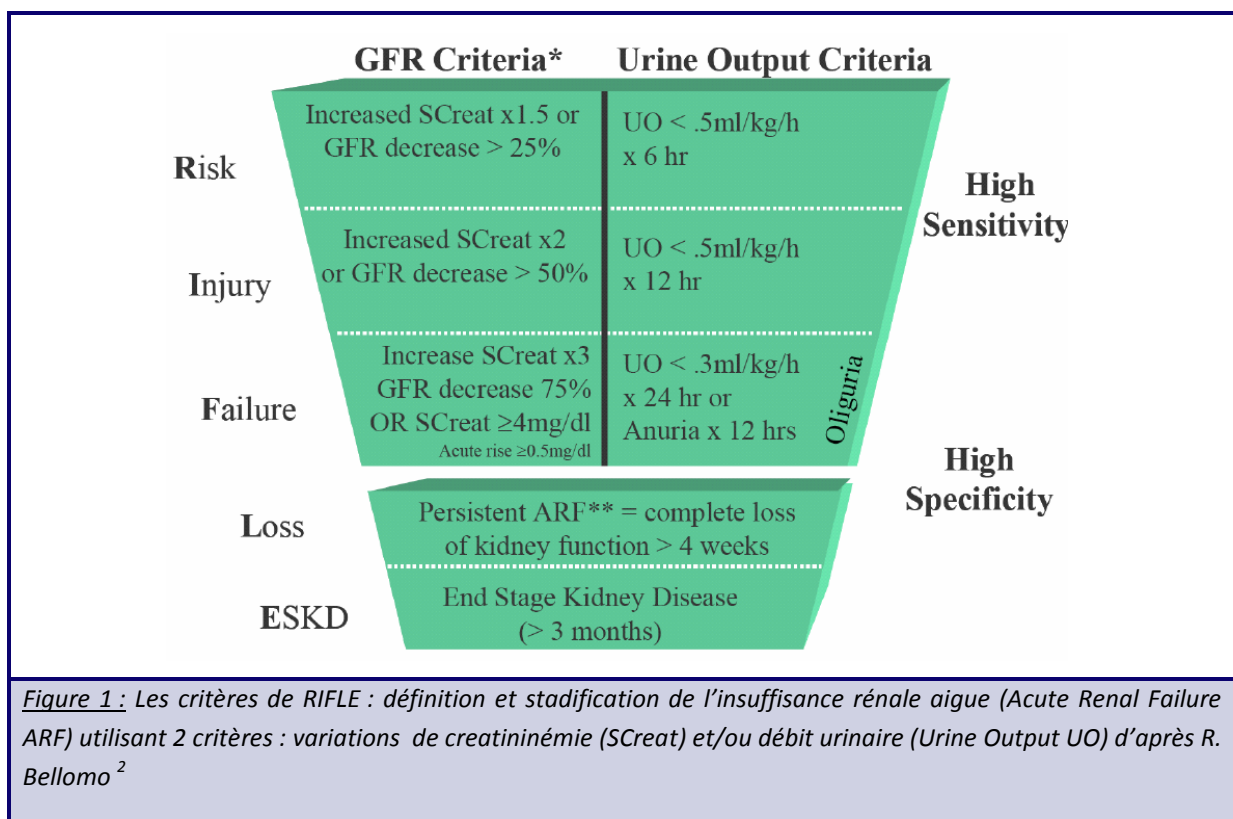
GFR Criteria* Urine Output Criteria

Risk

Increased SCreat x1.5 or GFR decrease > 25%

UO < .5ml/kg/h x 6 hr

High Sensitivity

Injury

Increased SCreat x2 or GFR decrease > 50%

UO < .5ml/kg/h x 12 hr

Failure

Increase SCreat x3 GFR decrease 75% OR SCreat ≥4mg/dl Acute rise ≥0.5mg/dl

UO < .3ml/kg/h x 24 hr or Anuria x 12 hrs

Oliguria

High Specificity

Loss

Persistent ARF** = complete loss of kidney function > 4 weeks

ESKD

End Stage Kidney Disease (> 3 months)

Figure 1 : Les critères de RIFLE : définition et stadification de l'insuffisance rénale aigue (Acute Renal Failure ARF) utilisant 2 critères : variations de creatininémie (SCreat) et/ou débit urinaire (Urine Output UO) d'après R. Bellomo $^{2}$